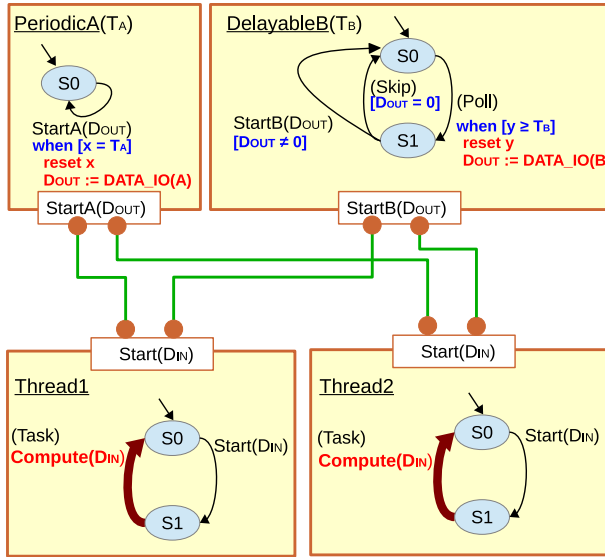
PeriodicA(T$_A$)

S0

StartA(D$_{OUT}$)
when [x = T$_A$]
reset x
D$_{OUT}$ := DATA_IO(A)

StartA(D$_{OUT}$)

DelayableB(T$_B$)

S0

(Skip)
[D$_{OUT}$ = 0]

(Poll)

StartB(D$_{OUT}$)
[D$_{OUT}$ ≠ 0]

S1

when [y ≥ T$_B$]
reset y
D$_{OUT}$ := DATA_IO(B

StartB(D$_{OUT}$)

Start(D$_{IN}$)

Start(D$_{IN}$)

Thread1

(Task)
Compute(D$_{IN}$)

S0

Start(D$_{IN}$)

S1

Thread2

(Task)
Compute(D$_{IN}$)

S0

Start(D$_{IN}$)

S1